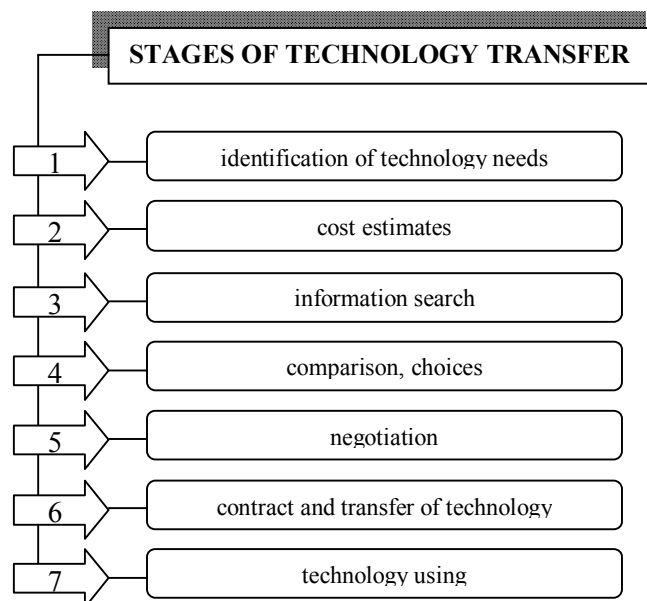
STAGES OF TECHNOLOGY TRANSFER

1 identification of technology needs

2 cost estimates

3 information search

4 comparison, choices

5 negotiation

6 contract and transfer of technology

7 technology using